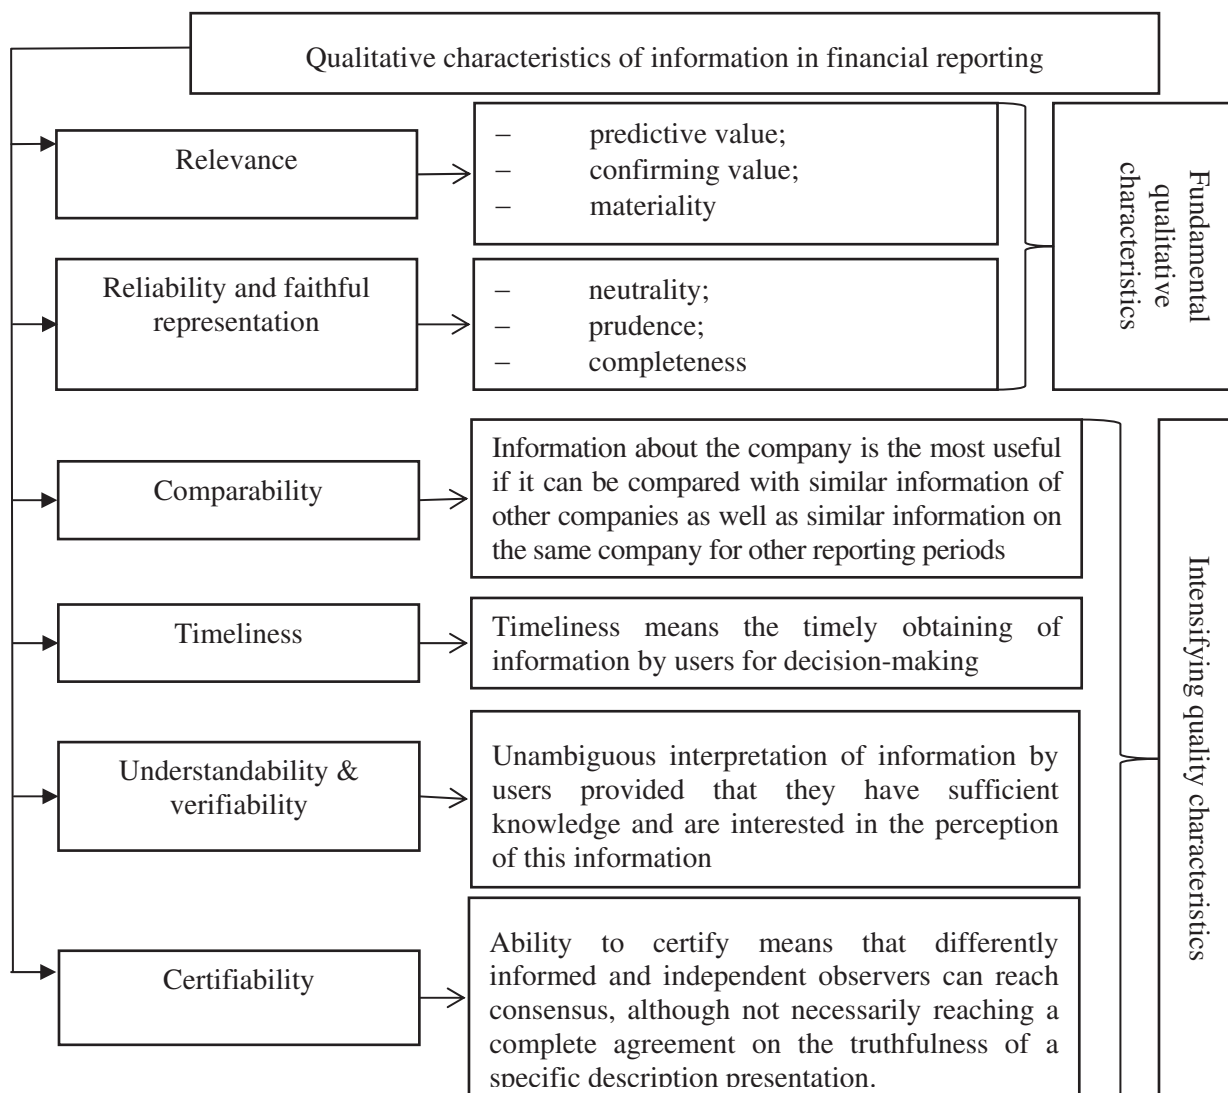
Qualitative characteristics of information in financial reporting

Relevance

– predictive value;
– confirming value;
– materiality

Reliability and faithful representation

– neutrality;
– prudence;
– completeness

Fundamental qualitative characteristics

Comparability

Information about the company is the most useful if it can be compared with similar information of other companies as well as similar information on the same company for other reporting periods

Timeliness

Timeliness means the timely obtaining of information by users for decision-making

Understandability & verifiability

Unambiguous interpretation of information by users provided that they have sufficient knowledge and are interested in the perception of this information

Certifiability

Ability to certify means that differently informed and independent observers can reach consensus, although not necessarily reaching a complete agreement on the truthfulness of a specific description presentation.

Intensifying quality characteristics